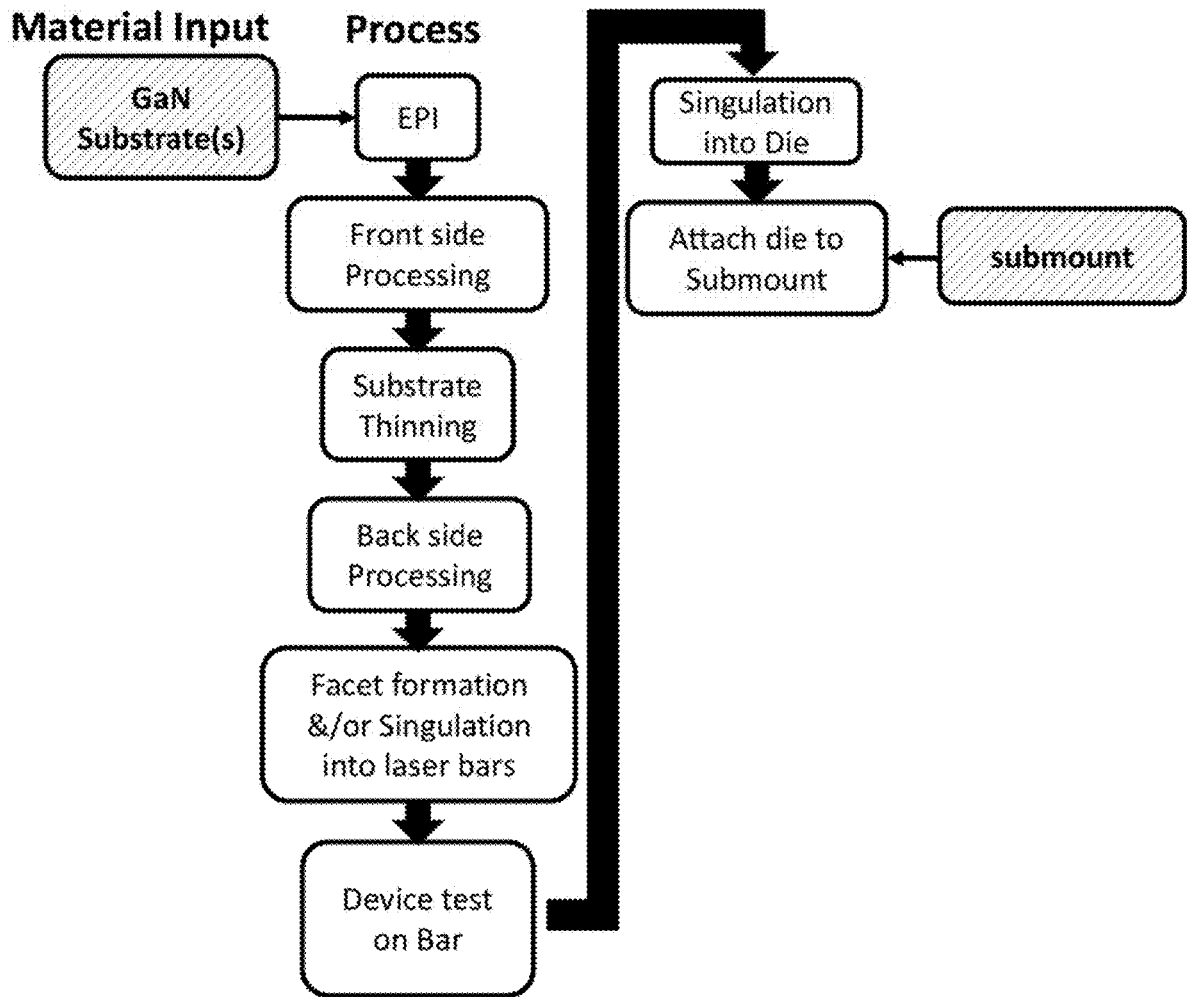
Material Input

Process

GaN Substrate(s)

EPI

Front side Processing

Substrate Thinning

Back side Processing

Facet formation &/or Singulation into laser bars

Device test on Bar

Singulation into Die

Attach die to Submount

submount